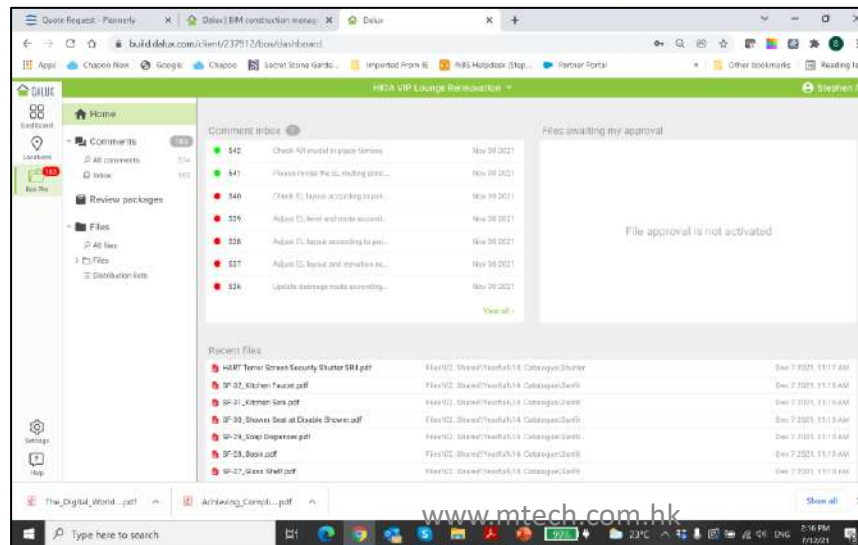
Quote Request - Plannerly | Dalux | BIM construction manag | Dalux

build.dalux.com/client/237512/box/dashboard

Apps | Chapoo Now | Google | Chapoo | Secret Stone Garde... | Imported From IE | NBS Helpdesk (Stop... | Partner Portal | Other bookmarks | Reading list

DALUX

HIDA VIP Lounge Renovation

Stephen

Dashboard

Locations

183

Box Pro

Home

Comments 183

All comments 534

Inbox 183

Review packages

Files

All files

Files

Distribution lists

Comment inbox

542 Check A/I model in place formw... Nov 30 2021

541 Please revise the EL routing posit... Nov 30 2021

540 Check EL layout according to poi... Nov 30 2021

539 Adjust EL level and route accordi... Nov 30 2021

538 Adjust EL layout according to poi... Nov 30 2021

537 Adjust EL layout and elevation ac... Nov 30 2021

536 Update drainage route according... Nov 30 2021

View all

Files awaiting my approval

File approval is not activated

Recent files

HART Terror Screen Security Shutter SR4.pdf Files/02. Shared/Yearfath/14 Catalogue/Shutter Dec 7 2021, 11:17 AM

SF-32_Kitchen Faucet.pdf Files/02. Shared/Yearfath/14 Catalogue/Sanfit Dec 7 2021, 11:15 AM

SF-31_Kitchen Sink.pdf Files/02. Shared/Yearfath/14 Catalogue/Sanfit Dec 7 2021, 11:15 AM

SF-30_Shower Seat at Disable Shower.pdf Files/02. Shared/Yearfath/14 Catalogue/Sanfit Dec 7 2021, 11:15 AM

SF-29_Soap Dispenser.pdf Files/02. Shared/Yearfath/14 Catalogue/Sanfit Dec 7 2021, 11:15 AM

SF-28_Basin.pdf Files/02. Shared/Yearfath/14 Catalogue/Sanfit Dec 7 2021, 11:15 AM

SF-27_Glass Shelf.pdf Files/02. Shared/Yearfath/14 Catalogue/Sanfit Dec 7 2021, 11:15 AM

Settings

Help

The_Digital_World....pdf | Achieving_Compli....pdf | Show all

www.mtech.com.hk

Type here to search

23°C ENG 2:16 PM 7/12/21